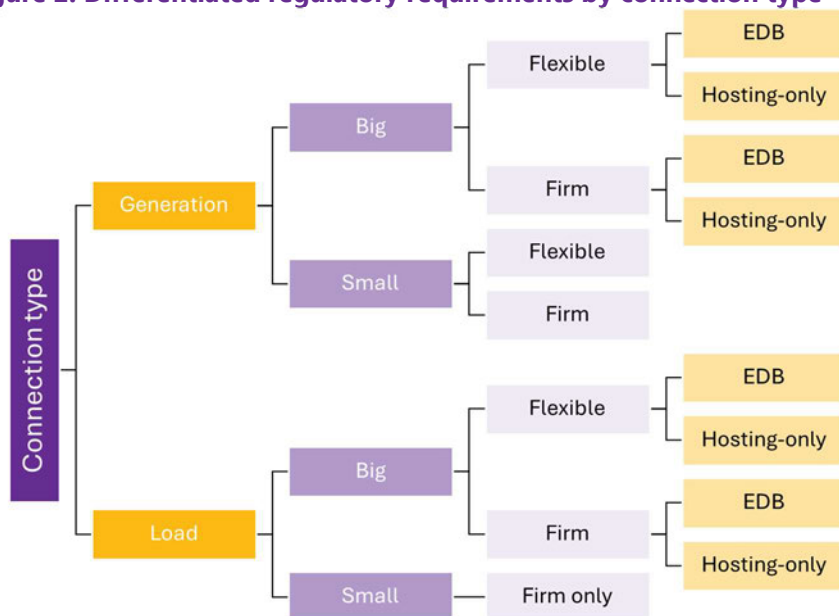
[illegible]ure 2: Differentiated regulatory requirements by connection type

Connection type

Generation

Big

Flexible

EDB

Hosting-only

Firm

EDB

Hosting-only

Small

Flexible

Firm

Load

Big

Flexible

EDB

Hosting-only

Firm

EDB

Hosting-only

Small

Firm only